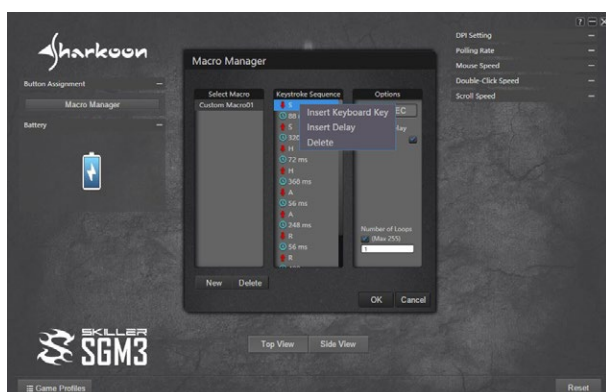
Sharkoon

Button Assignment

Macro Manager

Battery

Macro Manager

Select Macro

Custom Macro01

Keystroke Sequence

S

88 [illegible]

S

320 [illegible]

H

72 ms

H

360 ms

A

56 ms

A

248 ms

R

56 ms

R

Insert Keyboard Key

Insert Delay

Delete

Options

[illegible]EC

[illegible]ay

Number of Loops

(Max 255)

1

New

Delete

OK

Cancel

SKILLER SGM3

Top View

Side View

DPI Setting

Polling Rate

Mouse Speed

Double-Click Speed

Scroll Speed

Game Profiles

Reset